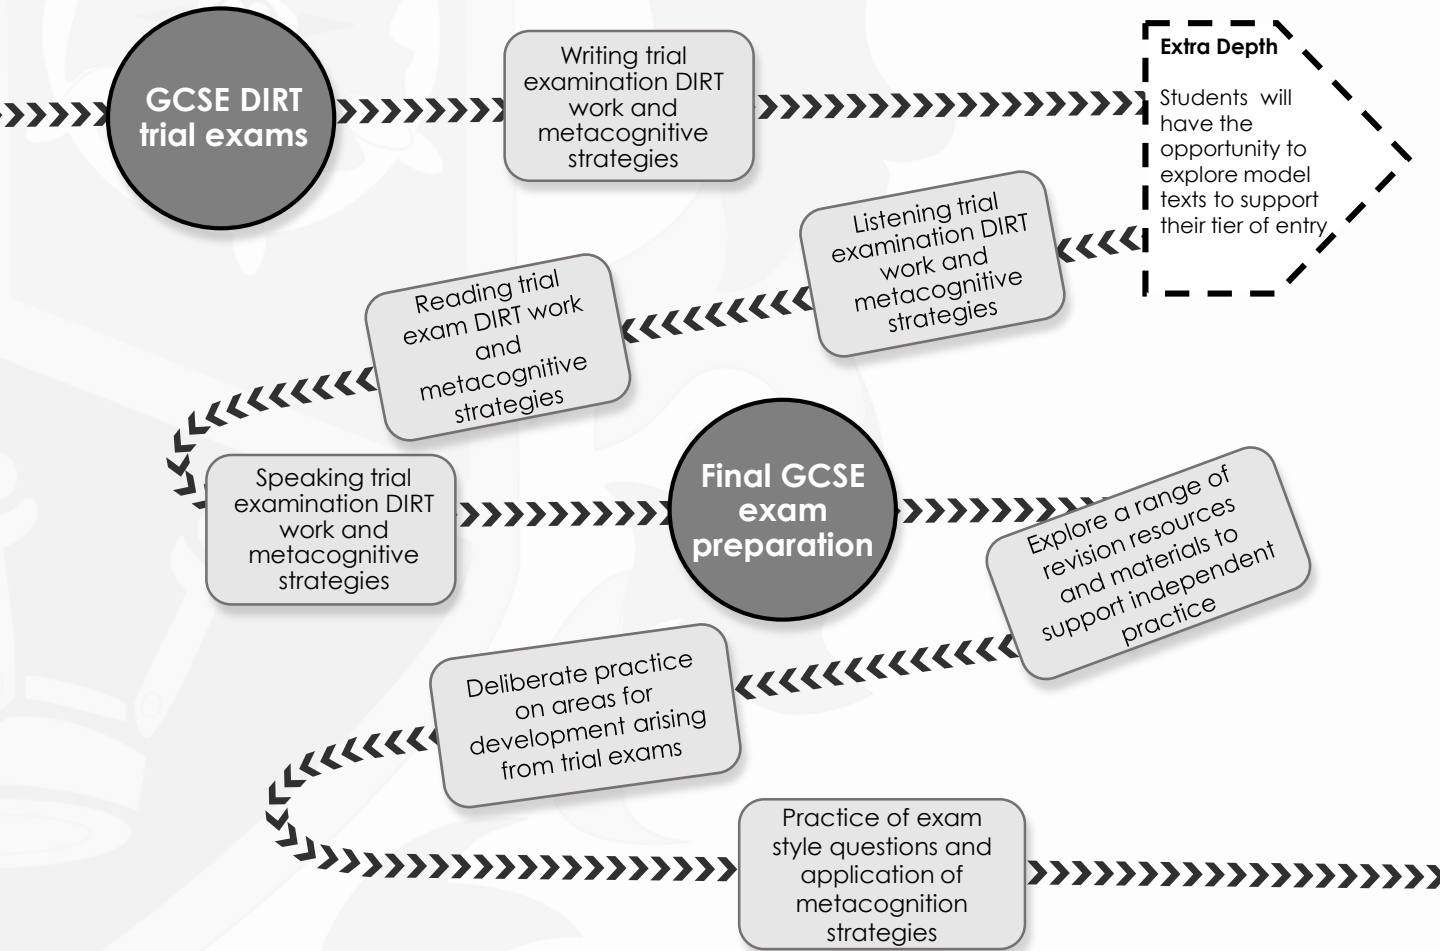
GCSE DIRT trial exams

Writing trial examination DIRT work and metacognitive strategies

Extra Depth

Students will have the opportunity to explore model texts to support their tier of entry

Listening trial examination DIRT work and metacognitive strategies

Reading trial exam DIRT work and metacognitive strategies

Speaking trial examination DIRT work and metacognitive strategies

Final GCSE exam preparation

Explore a range of revision resources and materials to support independent practice

Deliberate practice on areas for development arising from trial exams

Practice of exam style questions and application of metacognition strategies